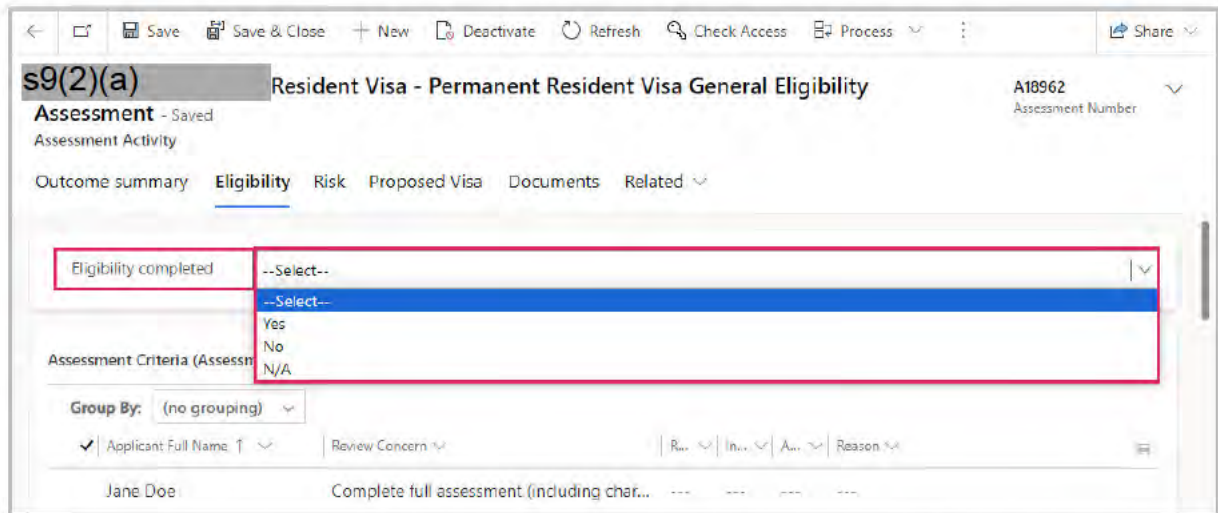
Save Save & Close + New Deactivate Refresh Check Access Process Share

s9(2)(a) Resident Visa - Permanent Resident Visa General Eligibility

A18962
Assessment Number

Assessment - Saved
Assessment Activity

Outcome summary Eligibility Risk Proposed Visa Documents Related

Eligibility completed --Select--

--Select--
Yes
No
N/A

Assessment Criteria (Assessm

Group By: (no grouping)

| Applicant Full Name ↑ | Review Concern | R... | In... | A... | Reason |
|---|---|---|---|---|---|
| Jane Doe | Complete full assessment (including char... | --- | --- | --- | --- |